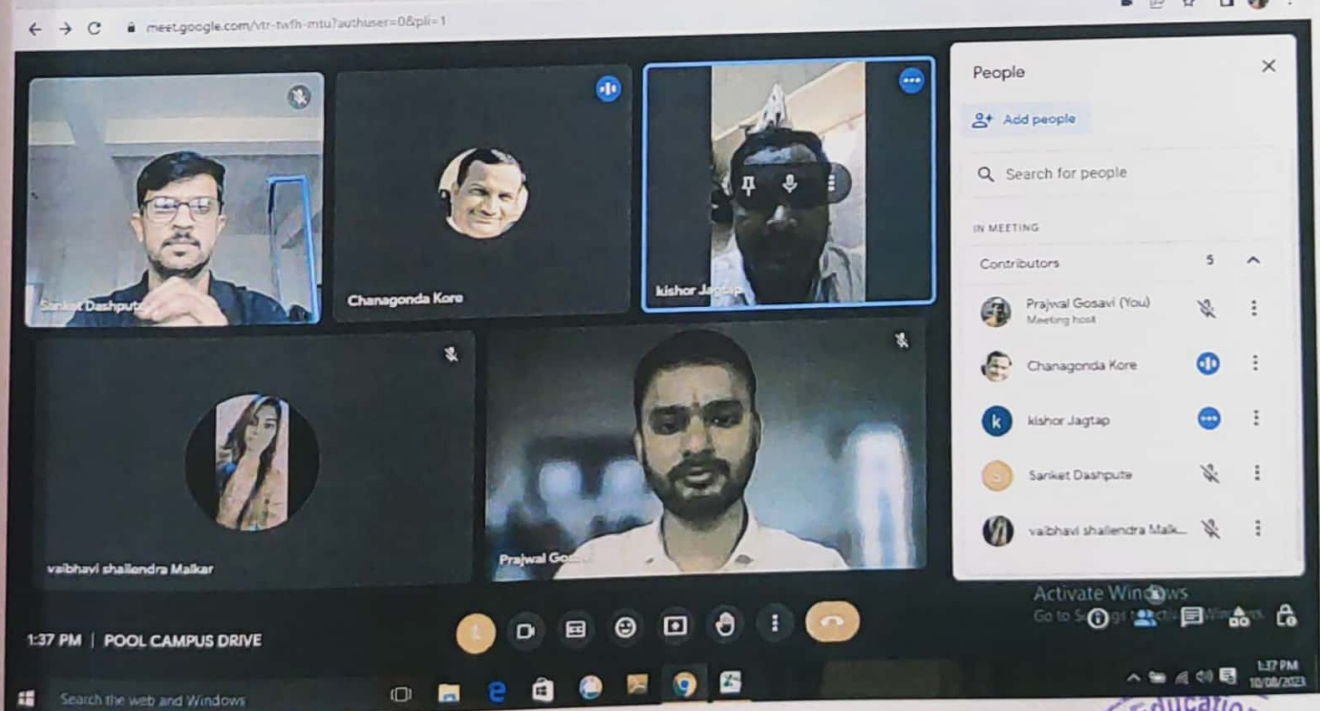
meet.google.com/vtr-twfh-mtu?authuser=0&pli=1

Sanket Dashpute

Chanagonda Kore

kishor Jagtap

vaibhavi shailendra Malkar

Prajwal Go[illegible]

People

Add people

Search for people

IN MEETING

Contributors 5

Prajwal Gosavi (You)
Meeting host

Chanagonda Kore

kishor Jagtap

Sanket Dashpute

vaibhavi shailendra Malk...

Activate Windows
Go to S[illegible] to activate Windows.

1:37 PM | POOL CAMPUS DRIVE

Search the web and Windows

1:37 PM
10/08/2023